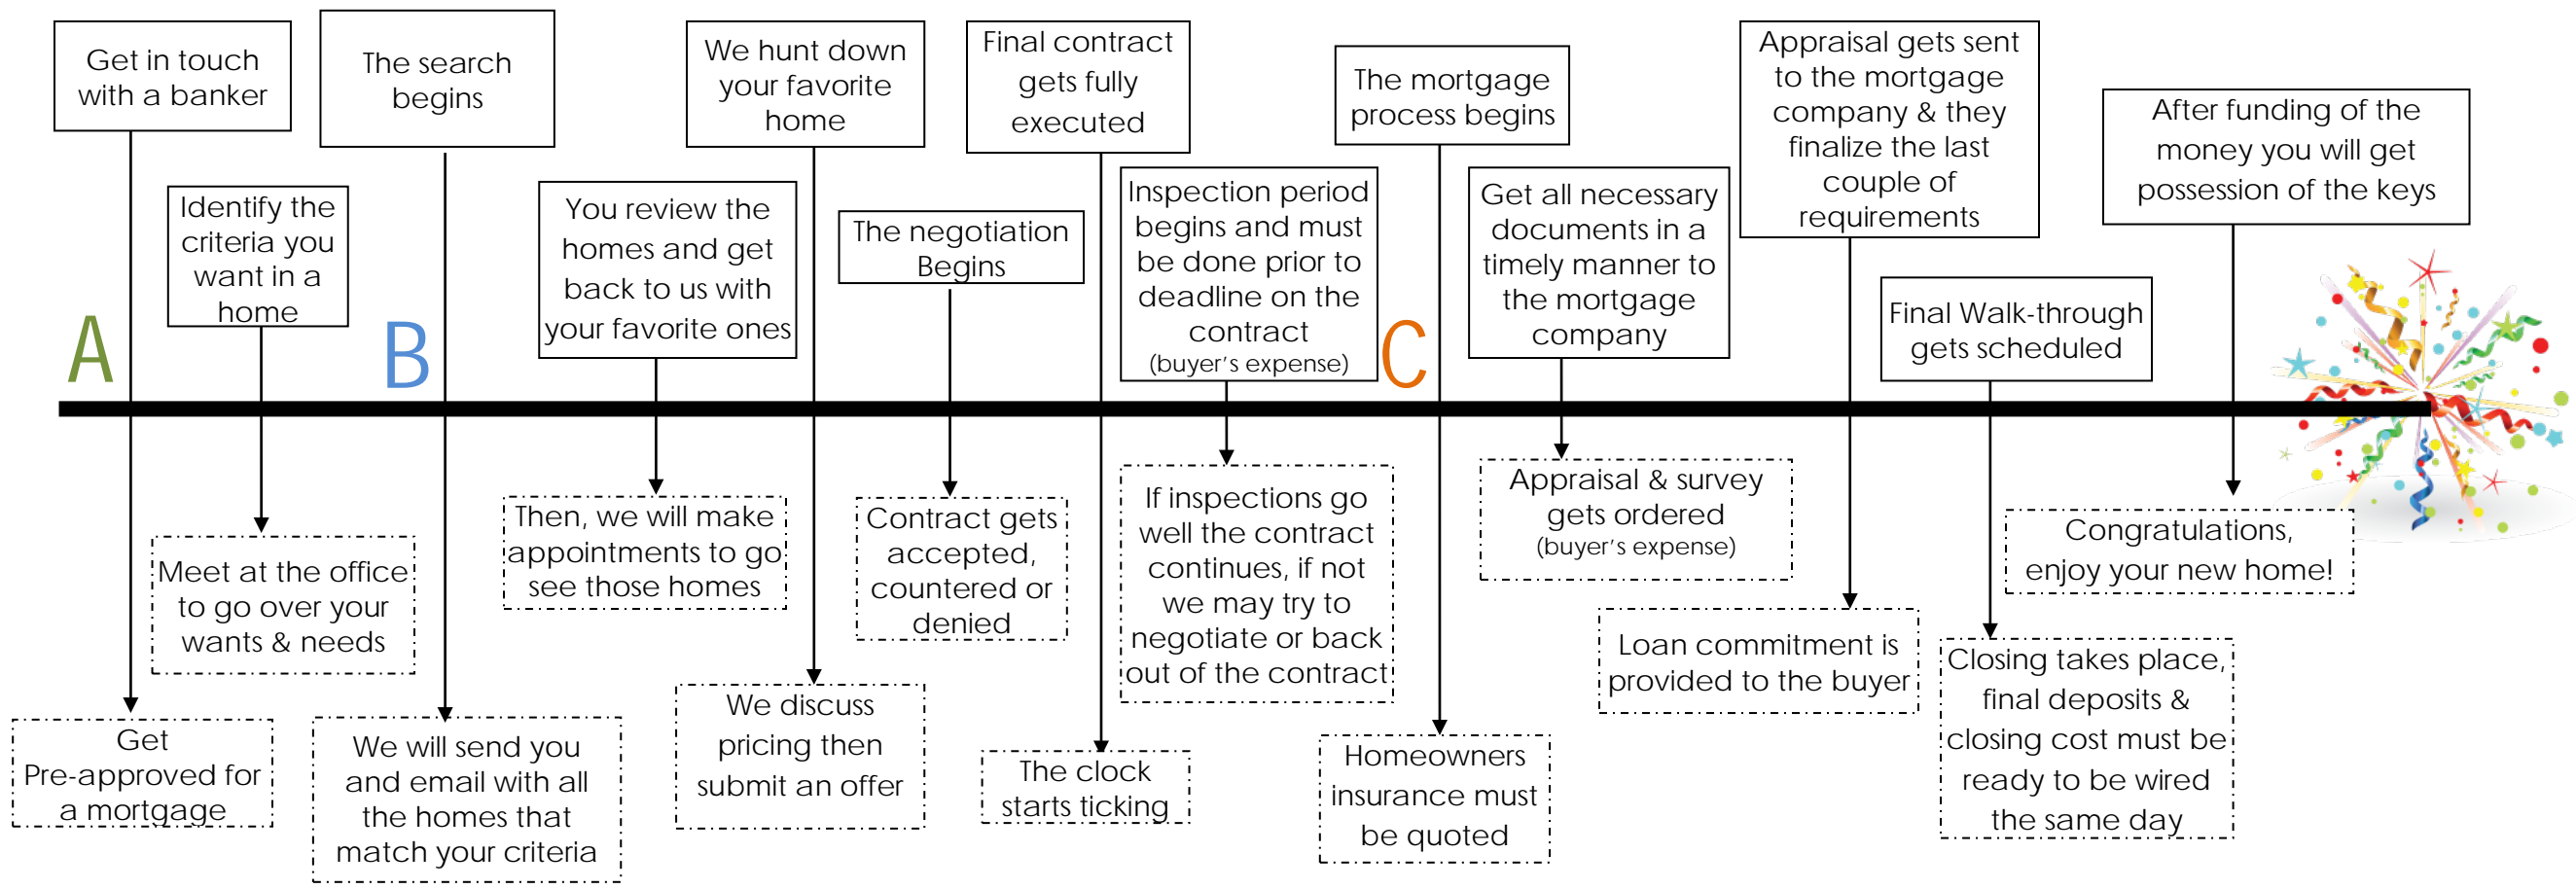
Get in touch with a banker

The search begins

We hunt down your favorite home

Final contract gets fully executed

The mortgage process begins

Appraisal gets sent to the mortgage company & they finalize the last couple of requirements

After funding of the money you will get possession of the keys

Identify the criteria you want in a home

You review the homes and get back to us with your favorite ones

The negotiation Begins

Inspection period begins and must be done prior to deadline on the contract (buyer's expense)

Get all necessary documents in a timely manner to the mortgage company

Final Walk-through gets scheduled

A

B

C

Meet at the office to go over your wants & needs

Then, we will make appointments to go see those homes

Contract gets accepted, countered or denied

If inspections go well the contract continues, if not we may try to negotiate or back out of the contract

Appraisal & survey gets quoted (buyer's expense)

Congratulations, enjoy your new home!

Loan commitment is provided to the buyer

Get Pre-approved for a mortgage

We will send you and email with all the homes that match your criteria

We discuss pricing then submit an offer

The clock starts ticking

Homeowners insurance must be quoted

Closing takes place, final deposits & closing cost must be ready to be wired the same day